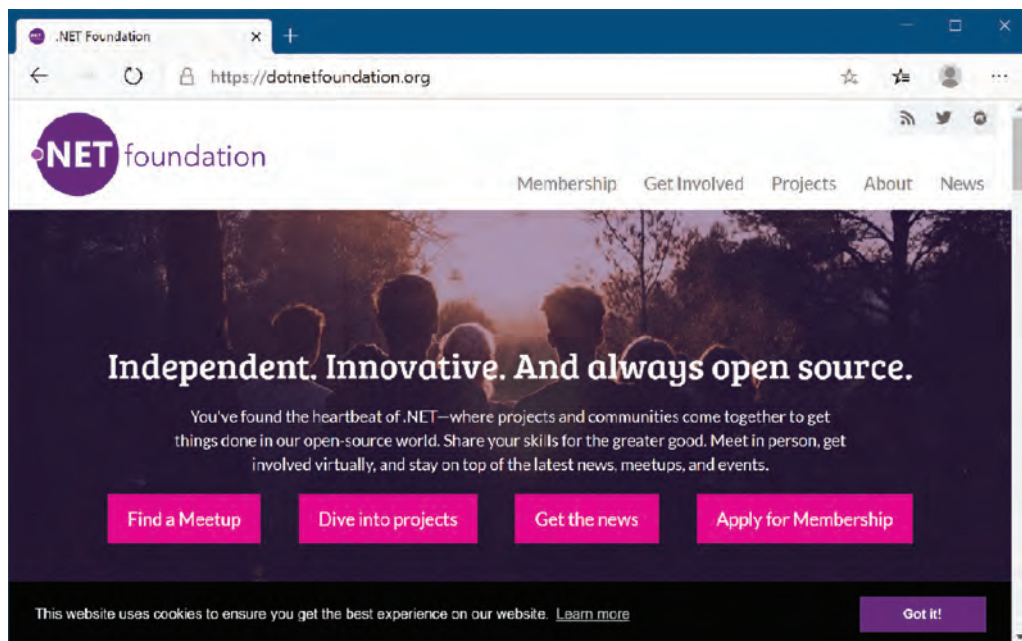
.NET Foundation

https://dotnetfoundation.org

.NET foundation

Membership Get Involved Projects About News

Independent. Innovative. And always open source.

You've found the heartbeat of .NET—where projects and communities come together to get things done in our open-source world. Share your skills for the greater good. Meet in person, get involved virtually, and stay on top of the latest news, meetups, and events.

Find a Meetup Dive into projects Get the news Apply for Membership

This website uses cookies to ensure you get the best experience on our website. Learn more

Got it!